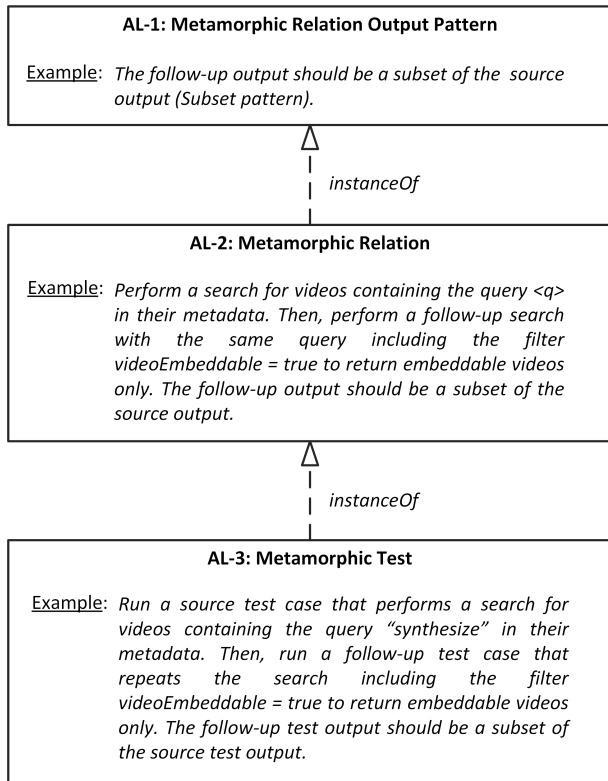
AL-1: Metamorphic Relation Output Pattern

Example: The follow-up output should be a subset of the source output (Subset pattern).

instanceOf

AL-2: Metamorphic Relation

Example: Perform a search for videos containing the query <q> in their metadata. Then, perform a follow-up search with the same query including the filter videoEmbeddable = true to return embeddable videos only. The follow-up output should be a subset of the source output.

instanceOf

AL-3: Metamorphic Test

Example: Run a source test case that performs a search for videos containing the query “synthesize” in their metadata. Then, run a follow-up test case that repeats the search including the filter videoEmbeddable = true to return embeddable videos only. The follow-up test output should be a subset of the source test output.